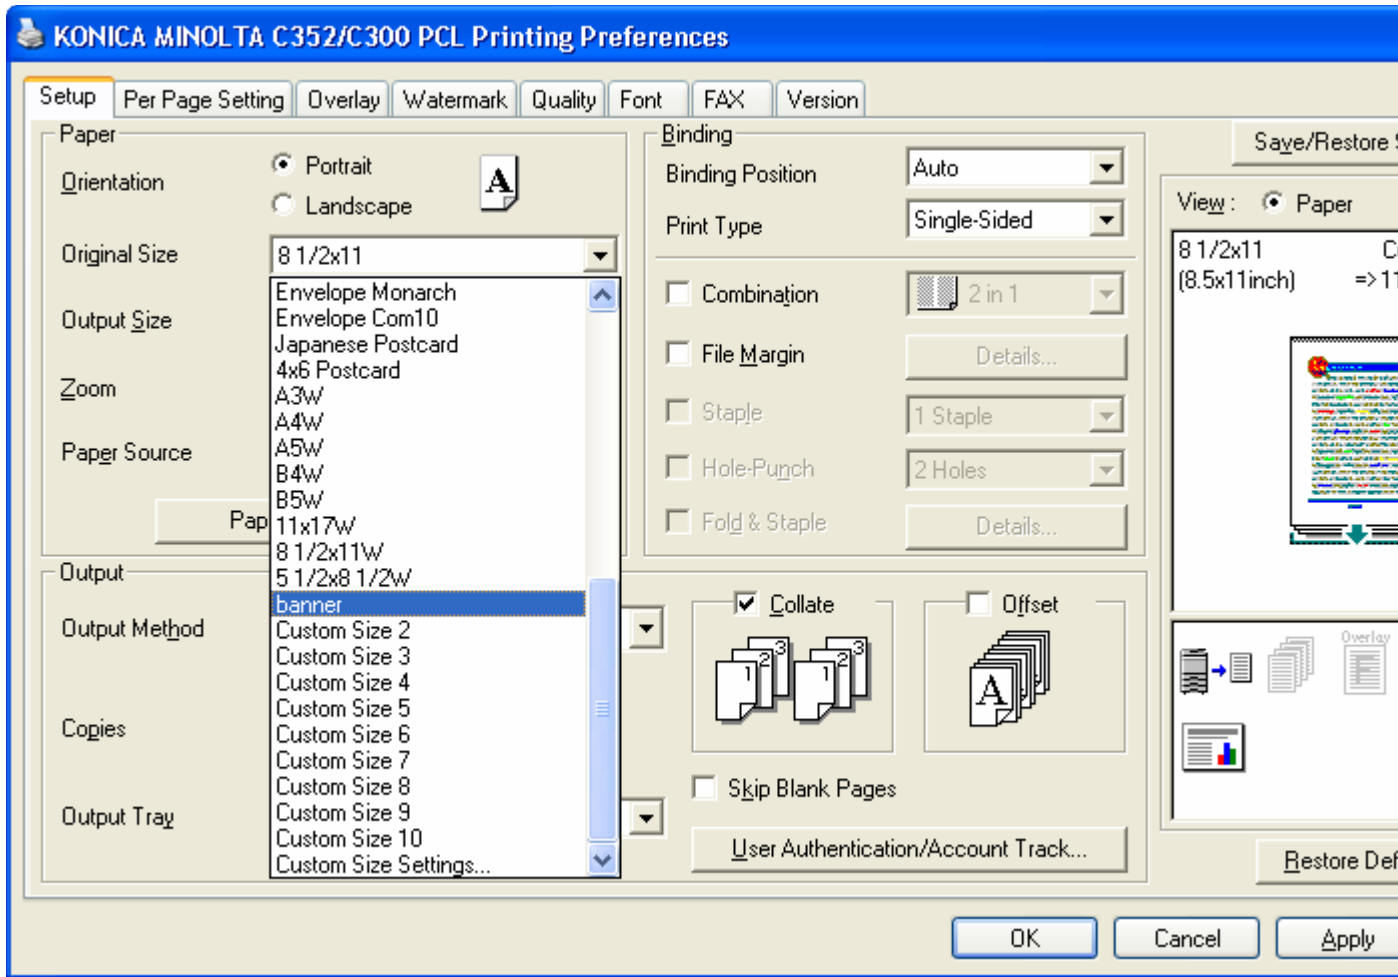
KONICA MINOLTA C352/C300 PCL Printing Preferences

Setup | Per Page Setting | Overlay | Watermark | Quality | Font | FAX | Version

Paper

Orientation
Portrait
Landscape

Original Size
8 1/2x11

Output Size

Zoom

Paper Source

Pap

Envelope Monarch
Envelope Com10
Japanese Postcard
4x6 Postcard
A3W
A4W
A5W
B4W
B5W
11x17W
8 1/2x11W
5 1/2x8 1/2W
banner
Custom Size 2
Custom Size 3
Custom Size 4
Custom Size 5
Custom Size 6
Custom Size 7
Custom Size 8
Custom Size 9
Custom Size 10
Custom Size Settings...

Output

Output Method

Copies

Output Tray

Binding
Binding Position
Auto
Print Type
Single-Sided

Combination
2 in 1
File Margin
Details...
Staple
1 Staple
Hole-Punch
2 Holes
Fold & Staple
Details...

Collate
Offset

Skip Blank Pages

User Authentication/Account Track...

Save/Restore

View : Paper

8 1/2x11
(8.5x11inch)
C
=> 11

Overlay

Restore Def

OK
Cancel
Apply